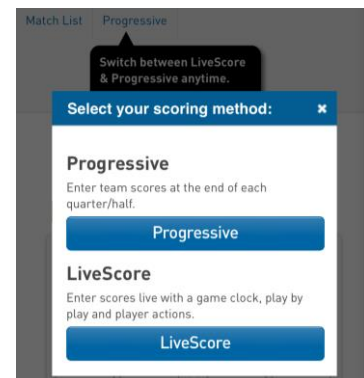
Match List Progressive

Switch between LiveScore & Progressive anytime.

Select your scoring method: ×

Progressive

Enter team scores at the end of each quarter/half.

Progressive

LiveScore

Enter scores live with a game clock, play by play and player actions.

LiveScore